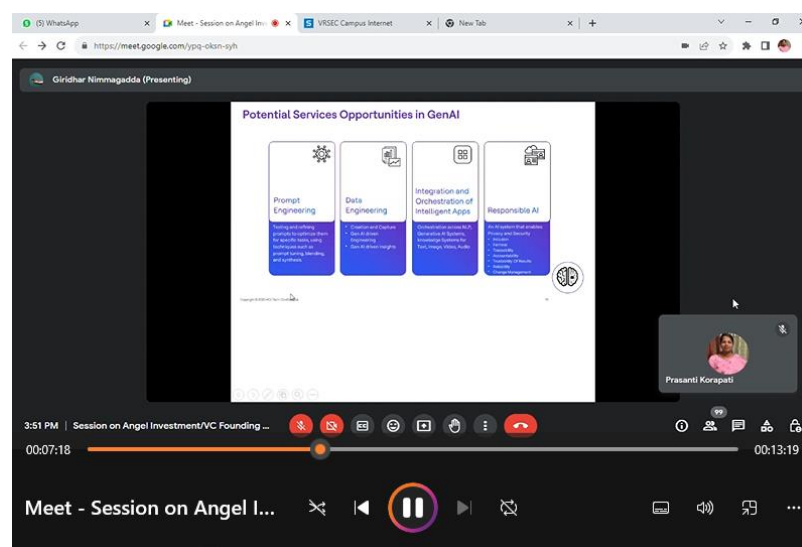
(5) WhatsApp | Meet - Session on Angel Inv | VRSEC Campus Internet | New Tab

https://meet.google.com/ypq-oksn-syh

Giridhar Nimmagadda (Presenting)

Potential Services Opportunities in GenAI

| Prompt Engineering | Data Engineering | Integration and Orchestration of Intelligent Apps | Responsible AI |
|---|---|---|---|
| Testing and refining prompts to optimize them for specific tasks, using techniques such as prompt tuning, blending, and synthesis. | • Creation and Capture • Gen AI driven Engineering • Gen AI driven Insights | Orchestration across NLP, Generative AI Systems, Knowledge Systems for Text, Image, Video, Audio | An AI system that enables Privacy and Security • Inclusion • Fairness • Traceability • Accountability • Trustability Of Results • Reliability • Change Management |

Copyright © 2023 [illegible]

Prasanti Korapati

99

3:51 PM | Session on Angel Investment/VC Founding ...

00:07:18

00:13:19

Meet - Session on Angel I...